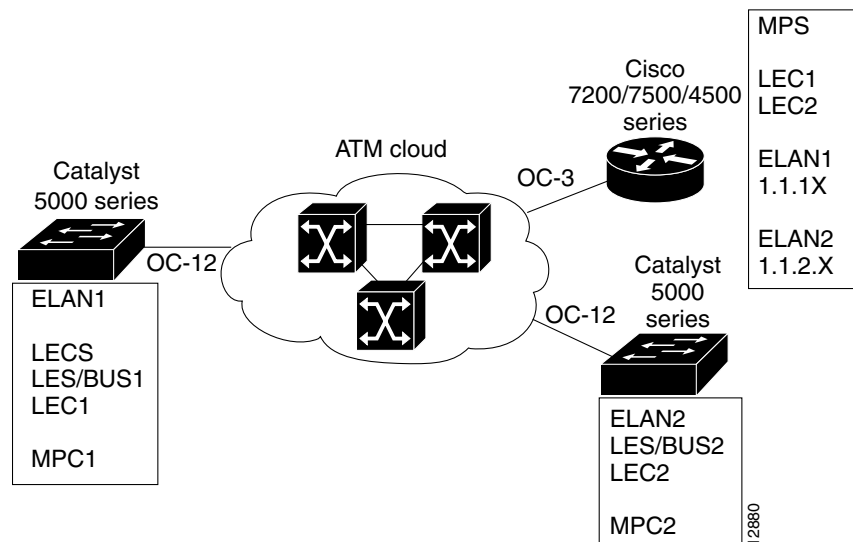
MPS

LEC1
LEC2

ELAN1
1.1.1X

ELAN2
1.1.2.X

Cisco
7200/7500/4500
series

ATM cloud

OC-3

Catalyst
5000 series

OC-12

ELAN1

LECS
LES/BUS1
LEC1

MPC1

OC-12

Catalyst
5000
series

ELAN2
LES/BUS2
LEC2

MPC2

12880